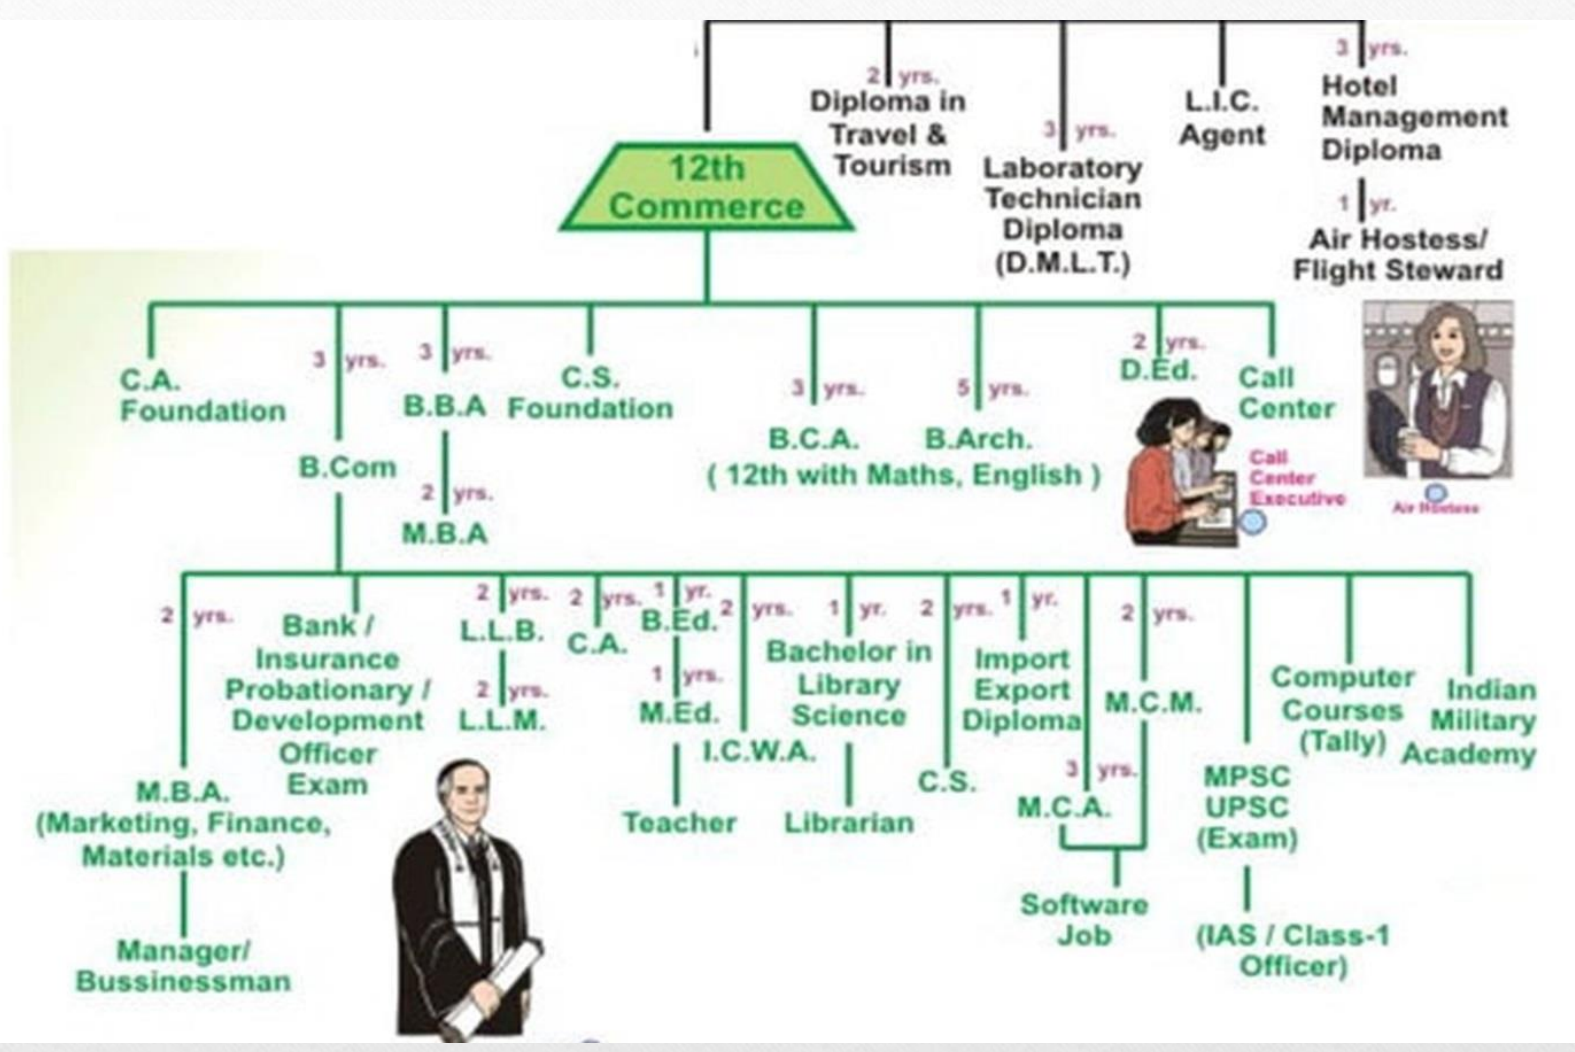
2 yrs.
Diploma in Travel & Tourism

3 yrs.
Laboratory Technician Diploma (D.M.L.T.)

L.I.C. Agent

3 yrs.
Hotel Management Diploma

1 yr.
Air Hostess/ Flight Steward

12th Commerce

C.A. Foundation

3 yrs.
B.Com

3 yrs.
B.B.A

2 yrs.
M.B.A

C.S. Foundation

3 yrs.
B.C.A.

5 yrs.
B.Arch.

( 12th with Maths, English )

2 yrs.
D.Ed.

Call Center

Call Center Executive

Air Hostess

2 yrs.
M.B.A. (Marketing, Finance, Materials etc.)

Manager/ Bussinessman

Bank / Insurance Probationary / Development Officer Exam

2 yrs.
L.L.B.

2 yrs.
L.L.M.

2 yrs.
C.A.

1 yr.
B.Ed.

1 yrs.
M.Ed.

Teacher

2 yrs.
I.C.W.A.

1 yr.
Bachelor in Library Science

Librarian

2 yrs.
C.S.

1 yr.
Import Export Diploma

2 yrs.
M.C.M.

3 yrs.
M.C.A.

Software Job

MPSC UPSC (Exam)

(IAS / Class-1 Officer)

Computer Courses (Tally)

Indian Military Academy